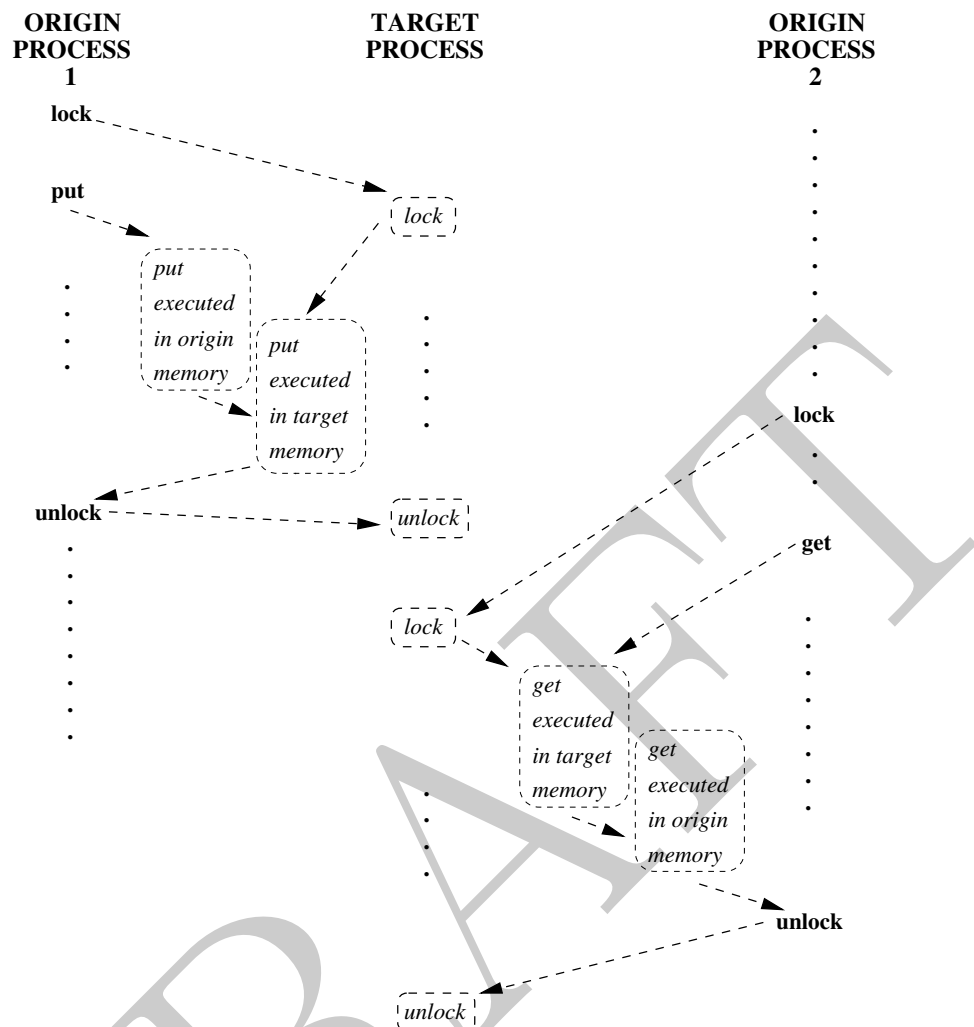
ORIGIN PROCESS 1

TARGET PROCESS

ORIGIN PROCESS 2

lock

put

lock

put executed in origin memory

put executed in target memory

unlock

unlock

lock

get

lock

get executed in target memory

get executed in origin memory

unlock

unlock

DRAFT